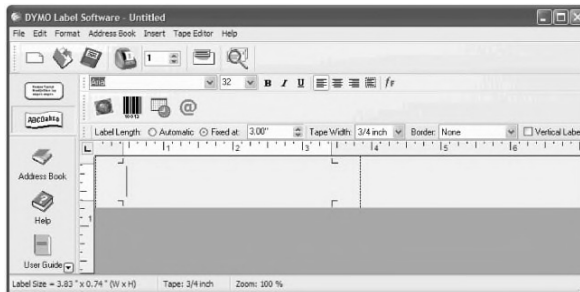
DYMO Label Software - Untitled

File Edit Format Address Book Insert Tape Editor Help

1

ABCDabcd

Arial 32 B I U

Label Length: Automatic Fixed at: 3.00" Tape Width: 3/4 inch Border: None Vertical Labe

L 1 2 3 4 5 6

Address Book

Help

User Guide

Label Size = 3.83 " x 0.74 " (W x H) Tape: 3/4 inch Zoom: 100 %